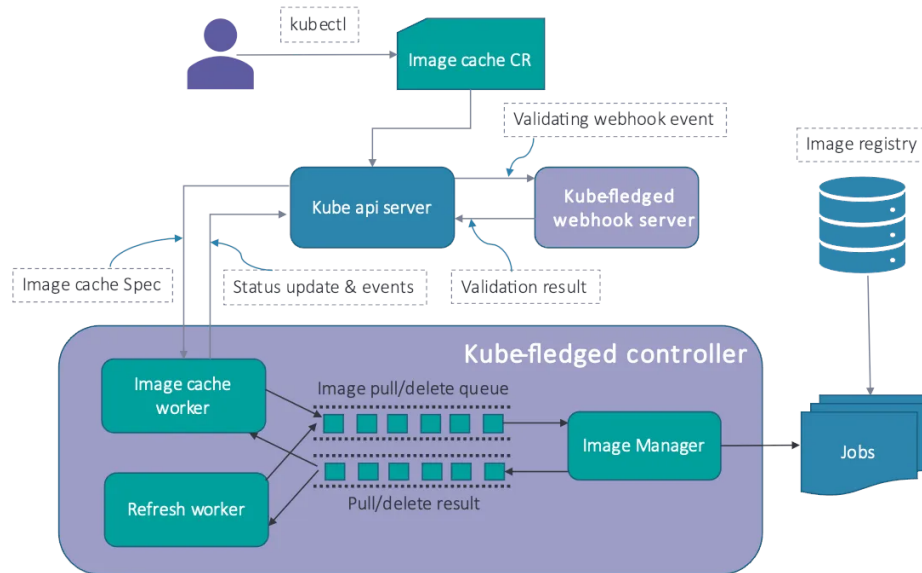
kubectl

Image cache CR

Validating webhook event

Image registry

Kube api server

Kubefledged webhook server

Image cache Spec

Status update & events

Validation result

Kube-fledged controller

Image cache worker

Image pull/delete queue

Image Manager

Jobs

Refresh worker

Pull/delete result